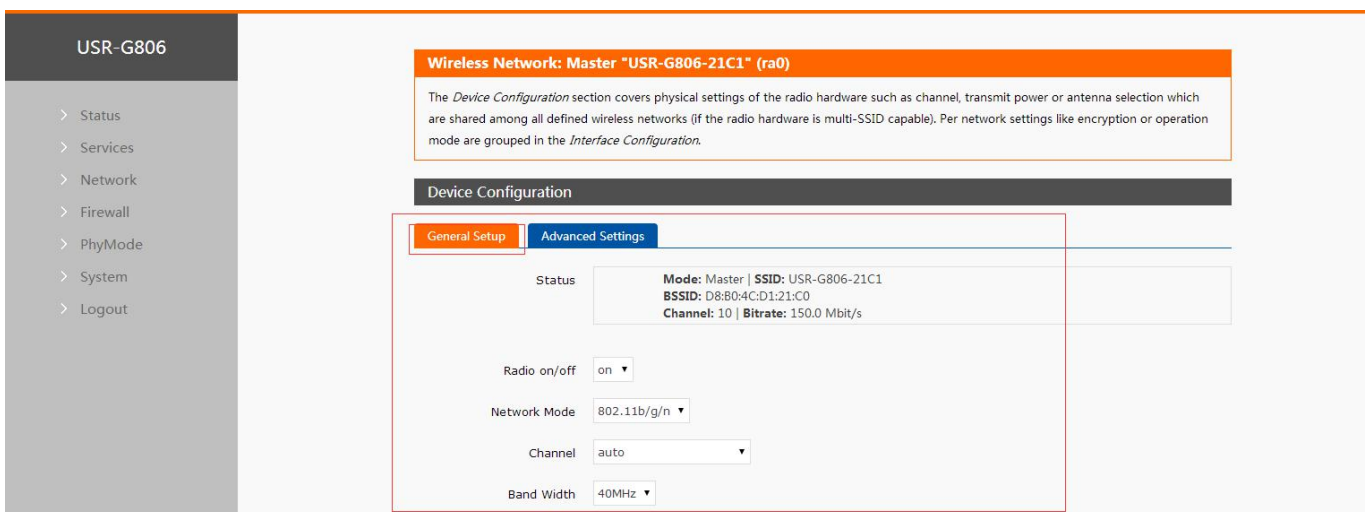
USR-G806

Status
Services
Network
Firewall
PhyMode
System
Logout

Wireless Network: Master "USR-G806-21C1" (ra0)

The *Device Configuration* section covers physical settings of the radio hardware such as channel, transmit power or antenna selection which are shared among all defined wireless networks (if the radio hardware is multi-SSID capable). Per network settings like encryption or operation mode are grouped in the *Interface Configuration*.

Device Configuration

General Setup
Advanced Settings

Status
**Mode:** Master | **SSID:** USR-G806-21C1
**BSSID:** D8:B0:4C:D1:21:C0
**Channel:** 10 | **Bitrate:** 150.0 Mbit/s

Radio on/off on

Network Mode 802.11b/g/n

Channel auto

Band Width 40MHz